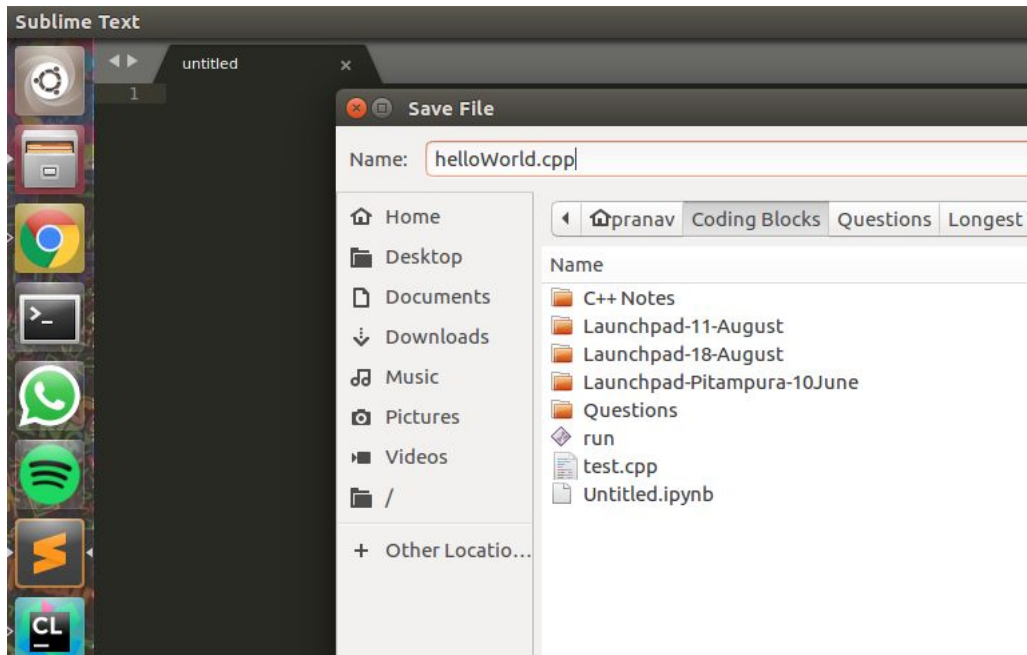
Sublime Text

untitled ×

1

Save File

Name: helloWorld.cpp

Home
Desktop
Documents
Downloads
Music
Pictures
Videos
/
+ Other Locatio...

pranav | Coding Blocks | Questions | Longest

Name
C++ Notes
Launchpad-11-August
Launchpad-18-August
Launchpad-Pitampura-10June
Questions
run
test.cpp
Untitled.ipynb

CL